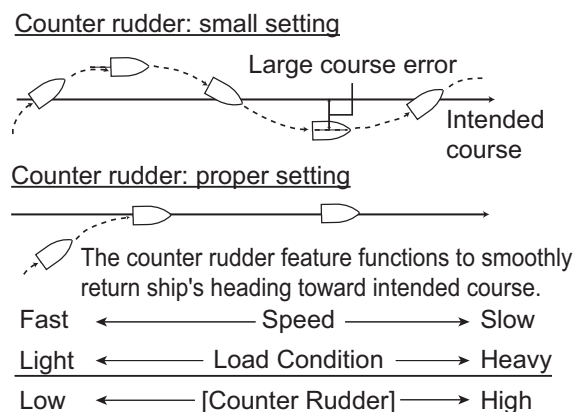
Counter rudder: small setting

Large course error

Intended course

Counter rudder: proper setting

The counter rudder feature functions to smoothly return ship's heading toward intended course.

Fast ← Speed → Slow

Light ← Load Condition → Heavy

Low ← [Counter Rudder] → High